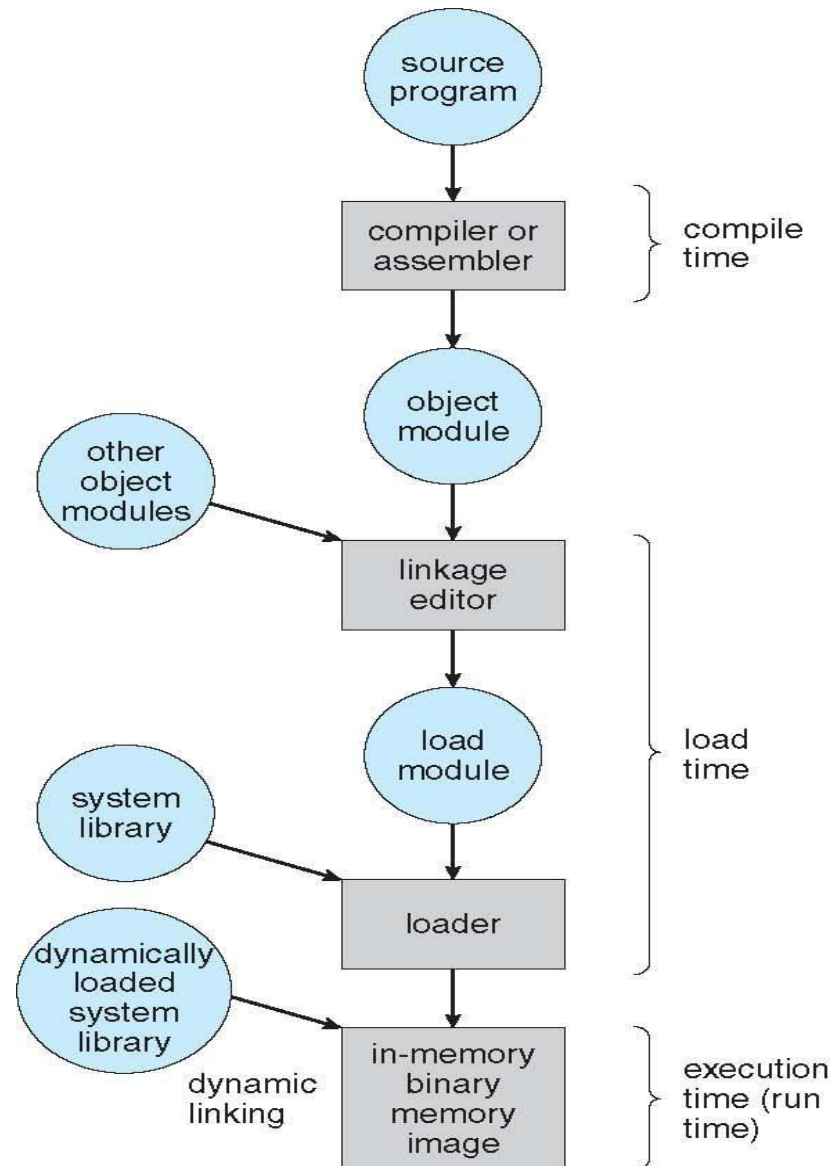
source program

compiler or assembler

compile time

object module

other object modules

linkage editor

load module

load time

system library

loader

dynamically loaded system library

dynamic linking

in-memory binary memory image

execution time (run time)